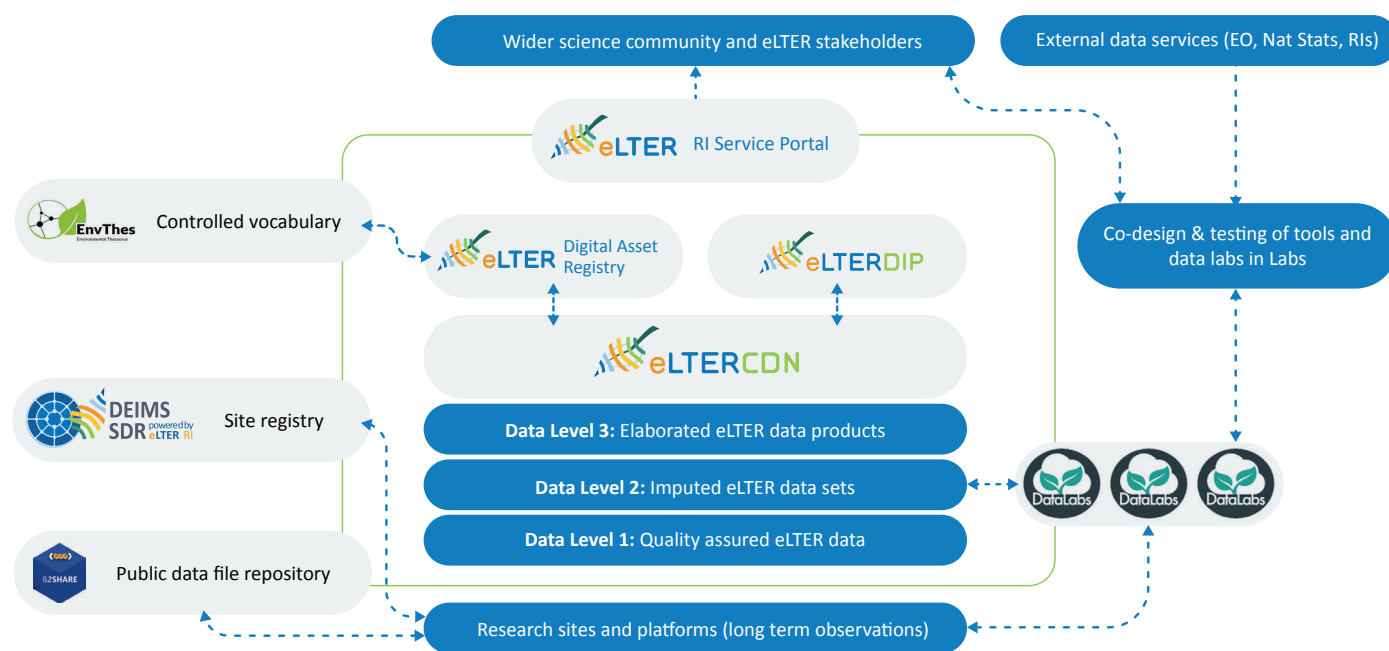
Wider science community and eLTER stakeholders

External data services (EO, Nat Stats, RIs)

eLTER RI Service Portal

EnvThes Environmental Thesaurus

Controlled vocabulary

eLTER Digital Asset Registry

eLTERDIP

Co-design & testing of tools and data labs in Labs

eLTERCDN

DEIMS SDR powered by eLTER RI

Site registry

**Data Level 3:** Elaborated eLTER data products

**Data Level 2:** Imputed eLTER data sets

**Data Level 1:** Quality assured eLTER data

DataLabs

DataLabs

DataLabs

B2SHARE

Public data file repository

Research sites and platforms (long term observations)